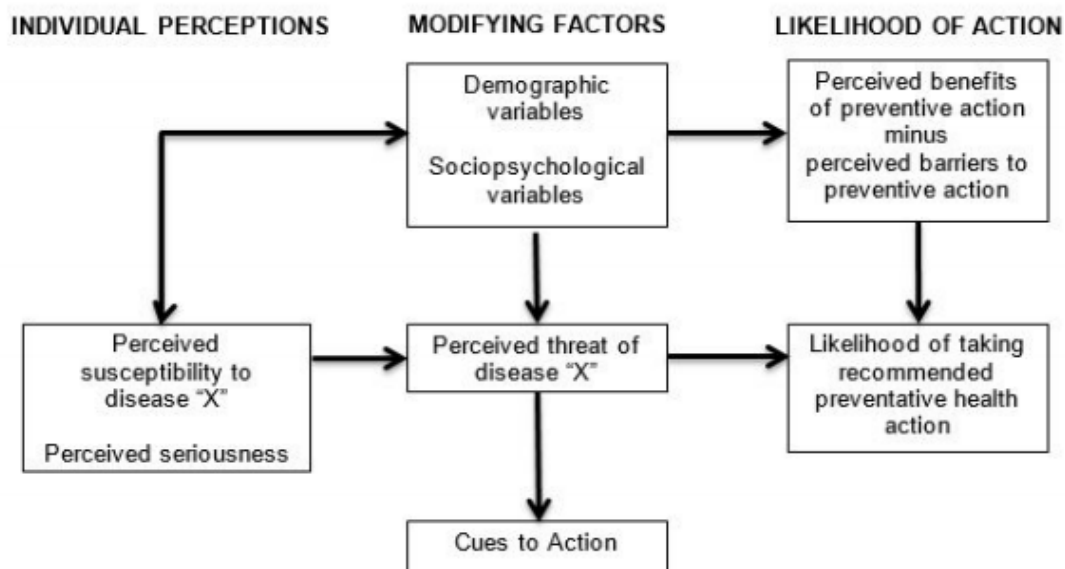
INDIVIDUAL PERCEPTIONS

MODIFYING FACTORS

LIKELIHOOD OF ACTION

Demographic variables

Sociopsychological variables

Perceived benefits of preventive action minus perceived barriers to preventive action

Perceived susceptibility to disease "X"

Perceived seriousness

Perceived threat of disease "X"

Likelihood of taking recommended preventative health action

Cues to Action